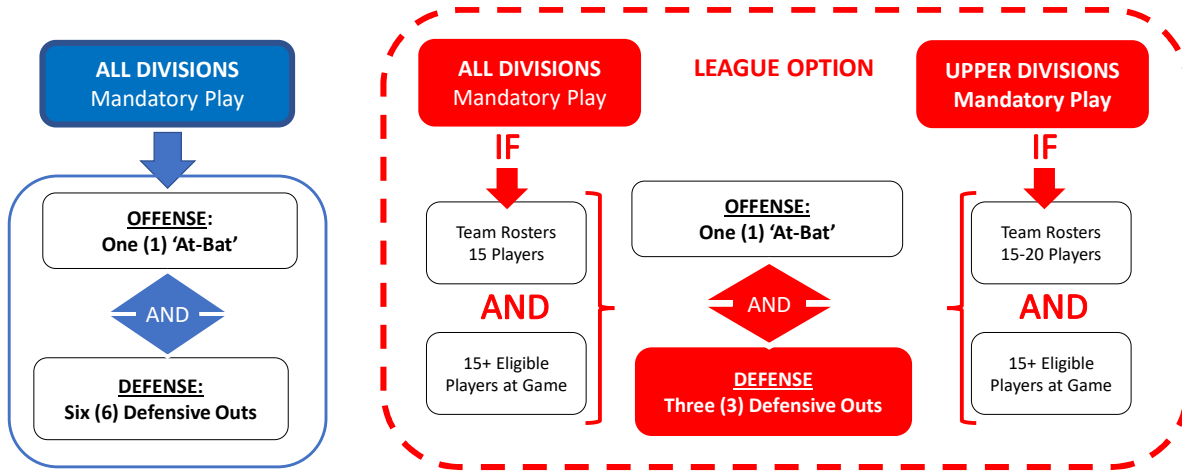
ALL DIVISIONS
Mandatory Play

OFFENSE:
One (1) 'At-Bat'

AND

DEFENSE:
Six (6) Defensive Outs

ALL DIVISIONS
Mandatory Play

LEAGUE OPTION

UPPER DIVISIONS
Mandatory Play

IF

Team Rosters
15 Players

AND

15+ Eligible
Players at Game

OFFENSE:
One (1) 'At-Bat'

AND

DEFENSE
Three (3) Defensive Outs

IF

Team Rosters
15-20 Players

AND

15+ Eligible
Players at Game